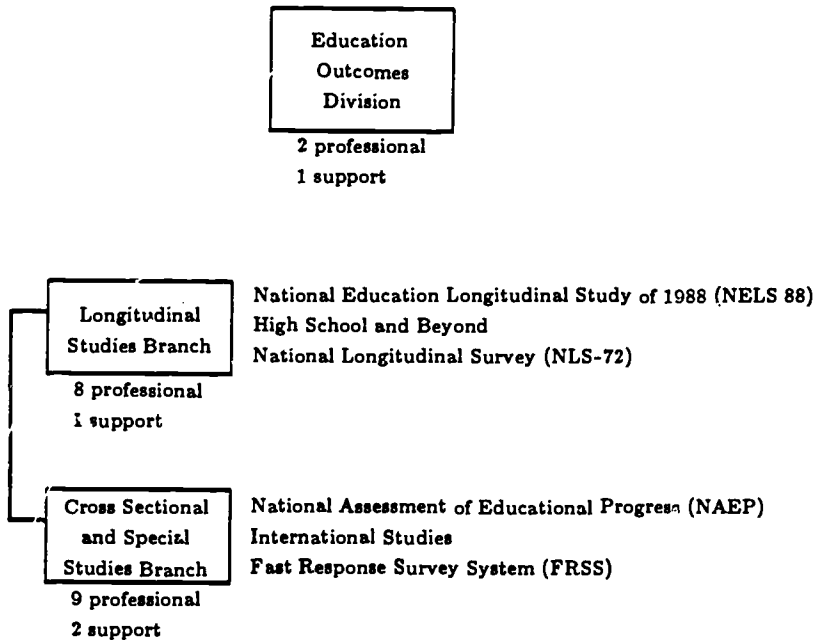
Education Outcomes Division

2 professional
1 support

Longitudinal Studies Branch

8 professional
1 support

National Education Longitudinal Study of 1988 (NELS 88)
High School and Beyond
National Longitudinal Survey (NLS-72)

Cross Sectional and Special Studies Branch

9 professional
2 support

National Assessment of Educational Progress (NAEP)
International Studies
Fast Response Survey System (FRSS)